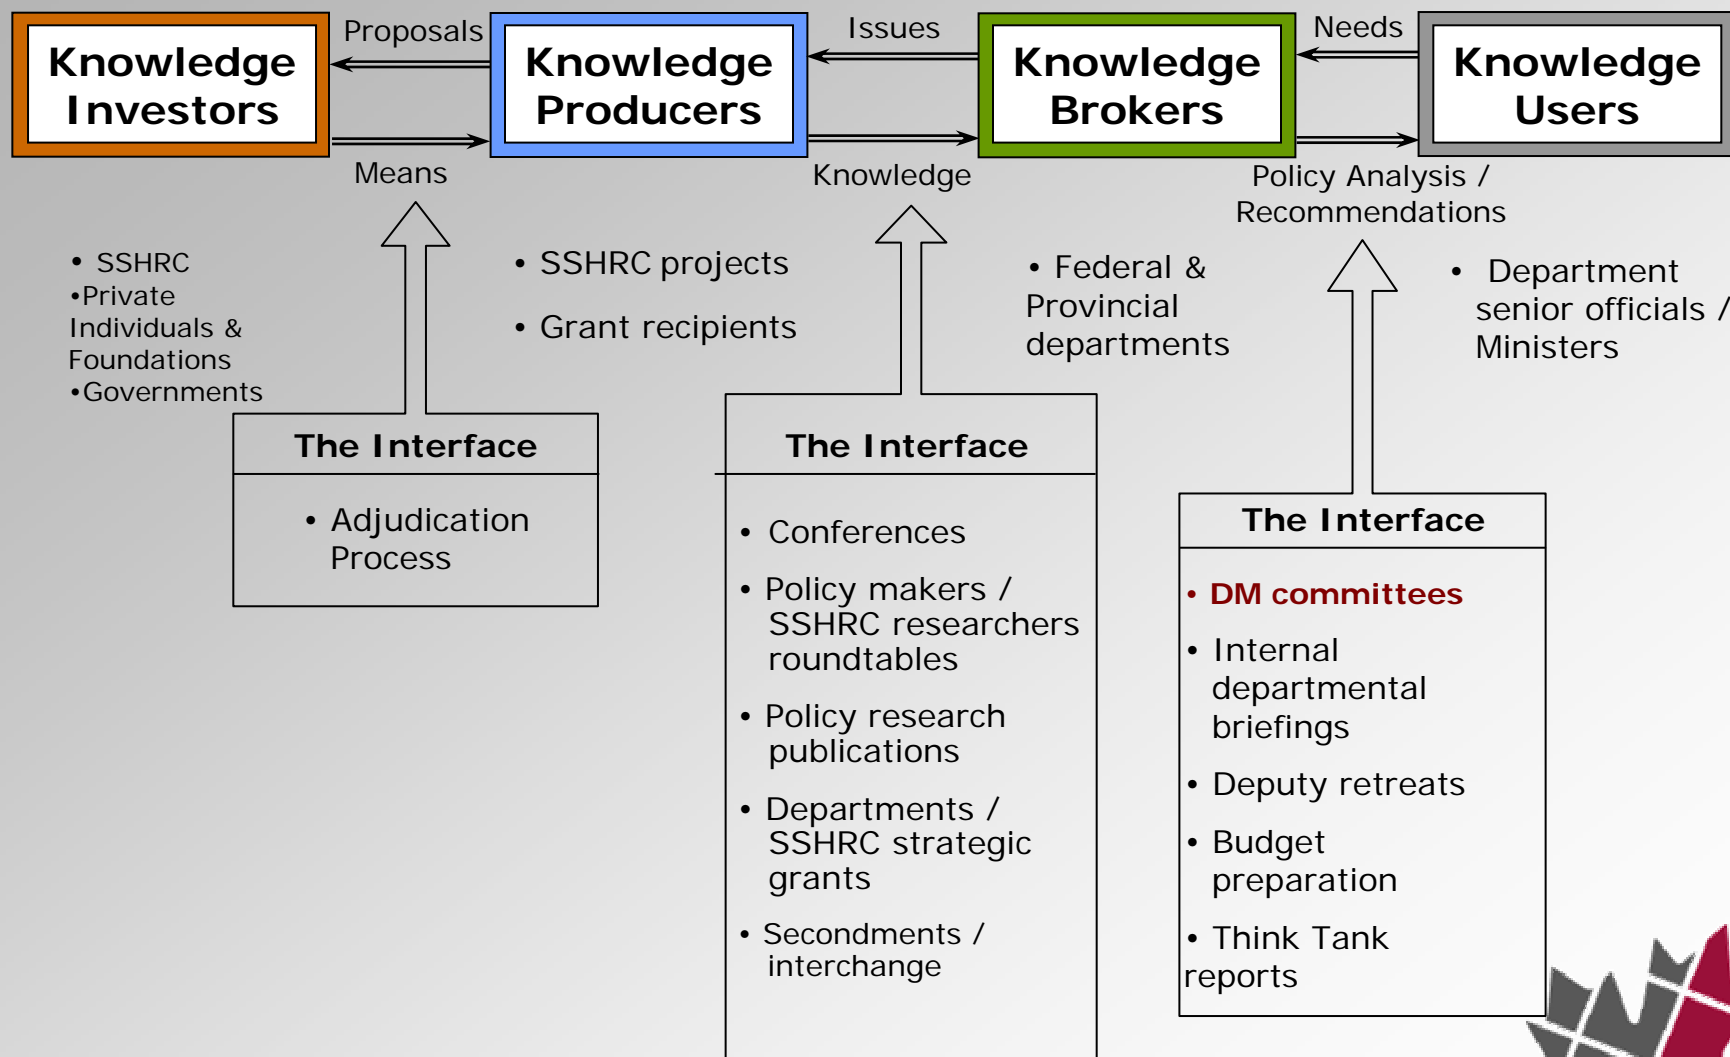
Knowledge Investors

Proposals

Means

Knowledge Producers

Issues

Knowledge

Knowledge Brokers

Needs

Policy Analysis / Recommendations

Knowledge Users

• SSHRC
•Private Individuals & Foundations
•Governments

• SSHRC projects

• Grant recipients

• Federal & Provincial departments

• Department senior officials / Ministers

The Interface

• Adjudication Process

The Interface

• Conferences

• Policy makers / SSHRC researchers roundtables

• Policy research publications

• Departments / SSHRC strategic grants

• Secondments / interchange

The Interface

• DM committees

• Internal departmental briefings

• Deputy retreats

• Budget preparation

• Think Tank reports